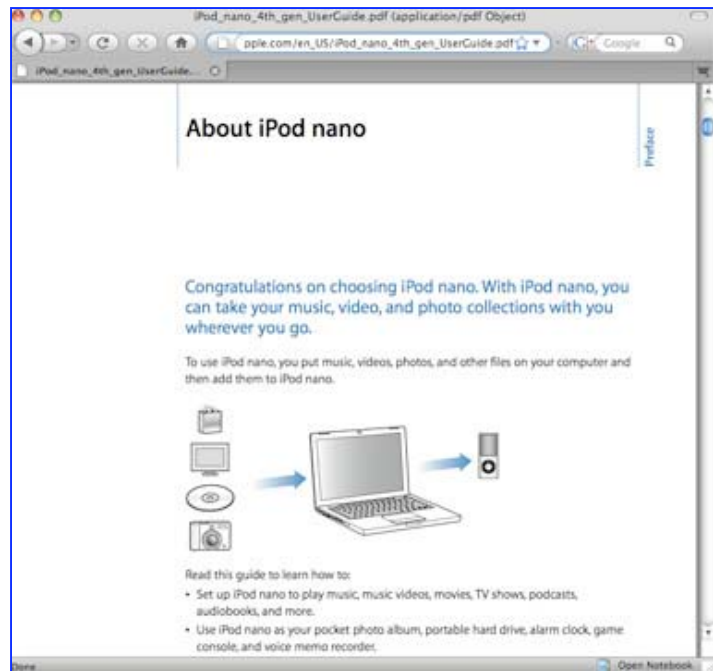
iPod_nano_4th_gen_UserGuide.pdf (application/pdf Object)

pple.com/en_US/iPod_nano_4th_gen_UserGuide.pdf

Google

iPod_nano_4th_gen_UserGuide...

About iPod nano

Preface

Congratulations on choosing iPod nano. With iPod nano, you can take your music, video, and photo collections with you wherever you go.

To use iPod nano, you put music, videos, photos, and other files on your computer and then add them to iPod nano.

Read this guide to learn how to:
• Set up iPod nano to play music, music videos, movies, TV shows, podcasts, audiobooks, and more.
• Use iPod nano as your pocket photo album, portable hard drive, alarm clock, game console, and voice memo recorder.

Done

Open Notebook